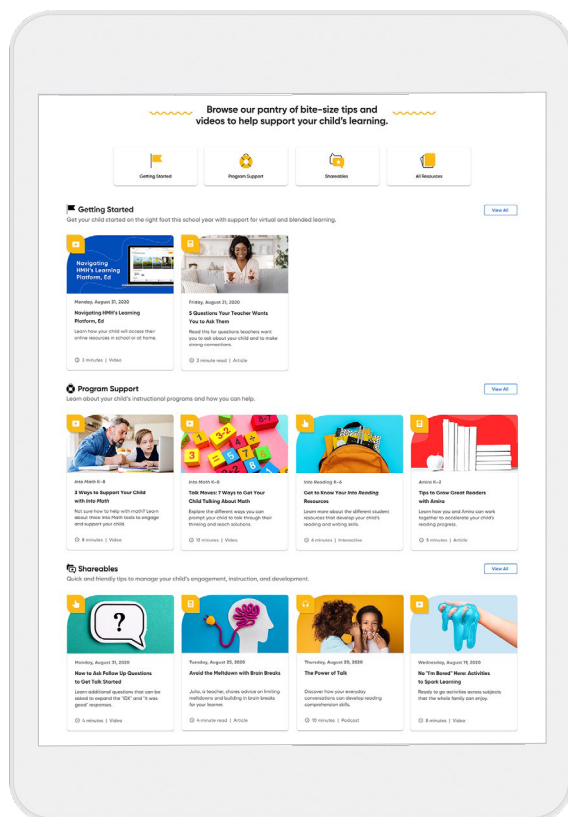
Browse our pantry of bite-size tips and videos to help support your child's learning.

Getting Started

Program Support

Shareables

All Resources

Getting Started

Get your child started on the right foot this school year with support for virtual and blended learning.

View All

Navigating HMH's Learning Platform, Ed

Monday, August 31, 2020

Navigating HMH's Learning Platform, Ed

Learn how your child will access their online resources in school or at home.

3 minutes | Video

Friday, August 21, 2020

5 Questions Your Teacher Wants You to Ask Them

Read this for questions teachers want you to ask about your child and to make strong connections.

3 minute read | Article

Program Support

Learn about your child's instructional programs and how you can help.

View All

Into Math K–8

3 Ways to Support Your Child with Into Math

Not sure how to help with math? Learn about three Into Math tools to engage and support your child.

8 minutes | Video

Into Math K–8

Talk Moves: 7 Ways to Get Your Child Talking About Math

Explore the different ways you can prompt your child to talk through their thinking and reach solutions.

10 minutes | Video

Into Reading K–6

Get to Know Your Into Reading Resources

Learn more about the different student resources that develop your child's reading and writing skills.

6 minutes | Interactive

Amira K–3

Tips to Grow Great Readers with Amira

Learn how you and Amira can work together to accelerate your child's reading progress.

5 minutes | Article

Shareables

Quick and friendly tips to manage your child's engagement, instruction, and development.

View All

Monday, August 31, 2020

How to Ask Follow Up Questions to Get Talk Started

Learn additional questions that can be asked to expand the "IDK" and "it was good" responses.

4 minutes | Video

Tuesday, August 25, 2020

Avoid the Meltdown with Brain Breaks

Julia, a teacher, shares advice on limiting meltdowns and building in brain breaks for your learner.

4 minute read | Article

Thursday, August 20, 2020

The Power of Talk

Discover how your everyday conversations can develop reading comprehension skills.

10 minutes | Podcast

Wednesday, August 19, 2020

No "I'm Bored" More Activities to Spark Learning

Ready to go activities across subjects that the whole family can enjoy.

8 minutes | Video